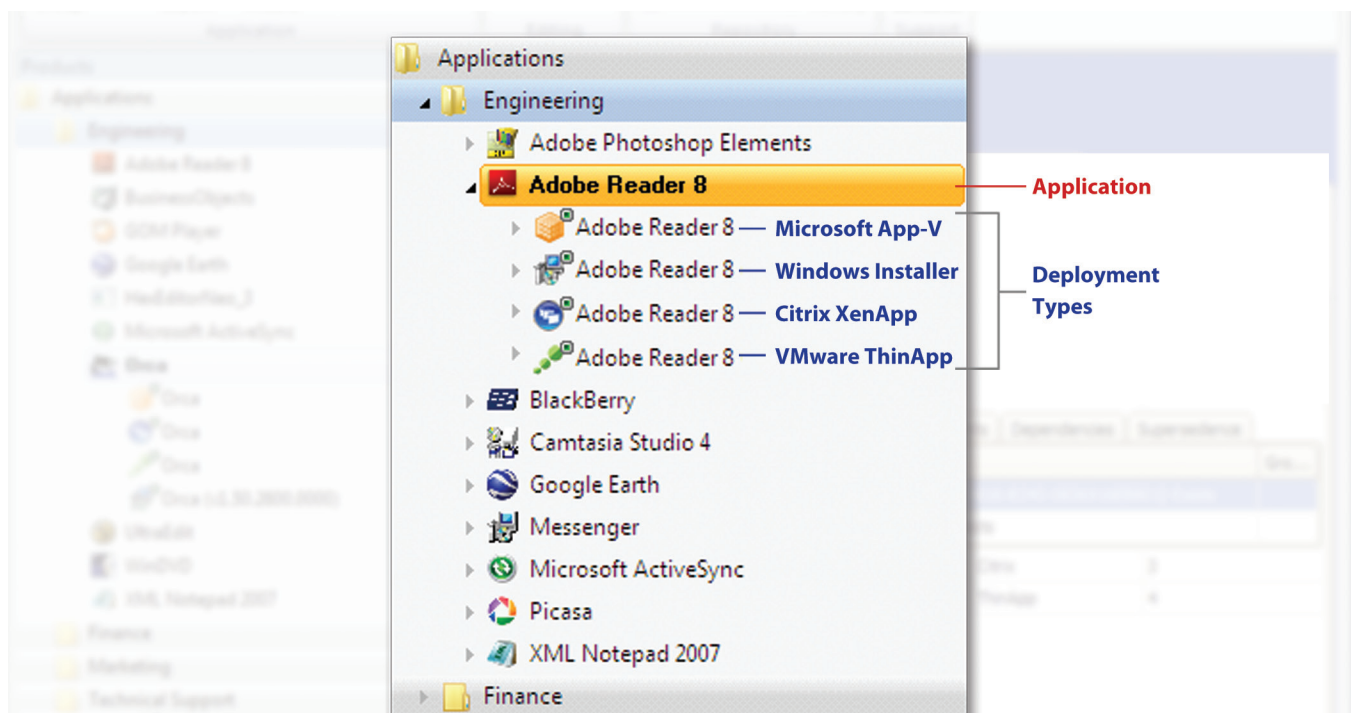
Applications
Engineering
Adobe Photoshop Elements
Adobe Reader 8
Application
Adobe Reader 8 — Microsoft App-V
Adobe Reader 8 — Windows Installer
Adobe Reader 8 — Citrix XenApp
Adobe Reader 8 — VMware ThinApp
Deployment Types
BlackBerry
Camtasia Studio 4
Google Earth
Messenger
Microsoft ActiveSync
Picasa
XML Notepad 2007
Finance